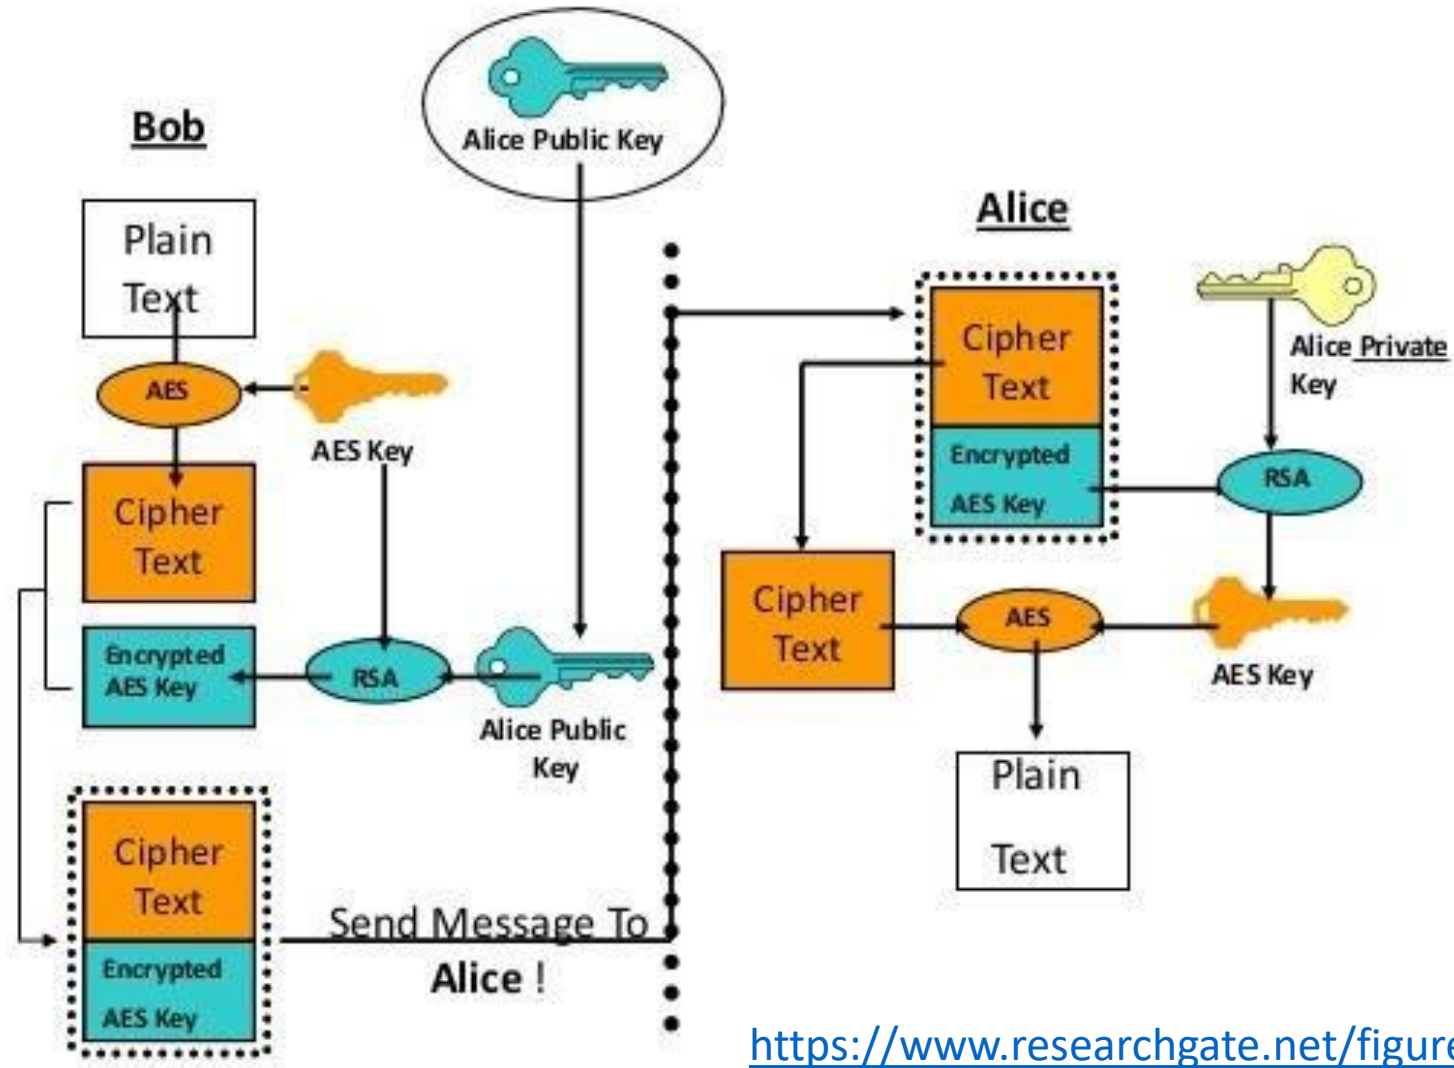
Alice Public Key

Bob

Plain Text

AES

AES Key

Cipher Text

Encrypted AES Key

RSA

Alice Public Key

Cipher Text

Encrypted AES Key

Send Message To Alice !

Alice

Cipher Text

Encrypted AES Key

Alice Private Key

RSA

Cipher Text

AES

AES Key

Plain Text

https://www.researchgate.net/figure